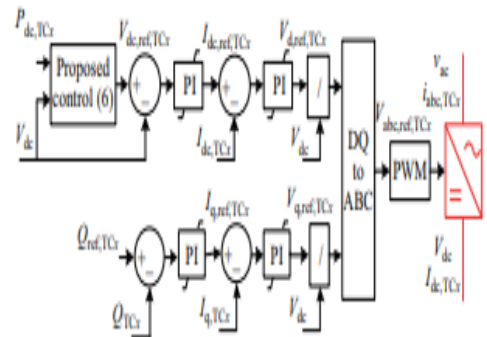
$P_{dc,TCr}$
Proposed control (6)
$V_{dc,ref,TCr}$
$+$
$-$
PI
$I_{dc,ref,TCr}$
$+$
$-$
PI
$V_{d,ref,TCr}$
/
$V_{dc}$
$I_{dc,TCr}$
$V_{dc}$
DQ to ABC
$V_{abc,ref,TCr}$
PWM
$v_{ac}$
$i_{abc,TCr}$
$V_{dc}$
$I_{dc,TCr}$
$Q_{ref,TCr}$
$+$
$-$
PI
$I_{q,ref,TCr}$
$+$
$-$
PI
$V_{q,ref,TCr}$
/
$Q_{TCr}$
$I_{q,TCr}$
$V_{dc}$